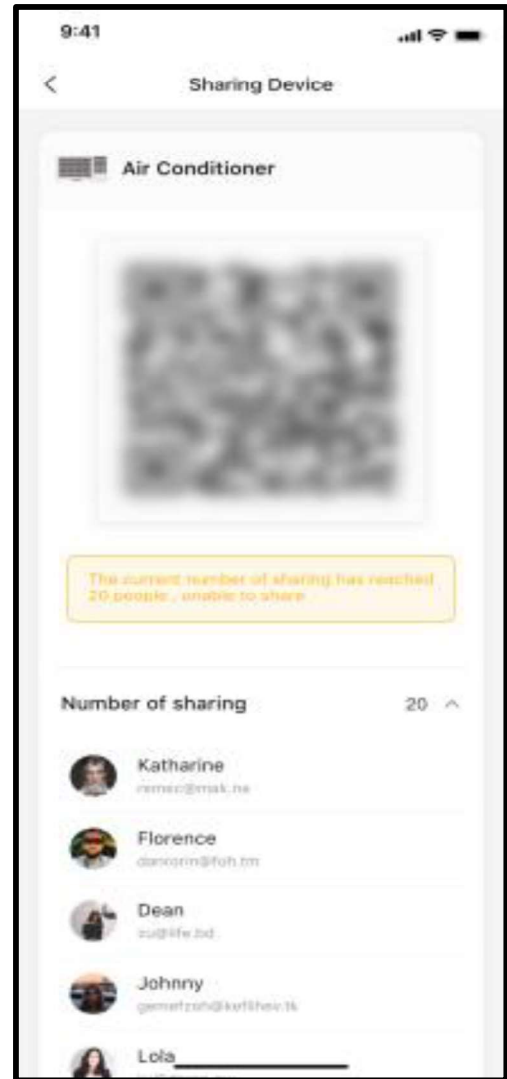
9:41

<

Sharing Device

Air Conditioner

The current number of sharing has reached 20 people , unable to share

Number of sharing

20 ^

Katharine

remec@mak.ne

Florence

dancorin@foh.tm

Dean

zu@life.bd

Johnny

gemefzoh@kefihev.tk

Lola

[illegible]